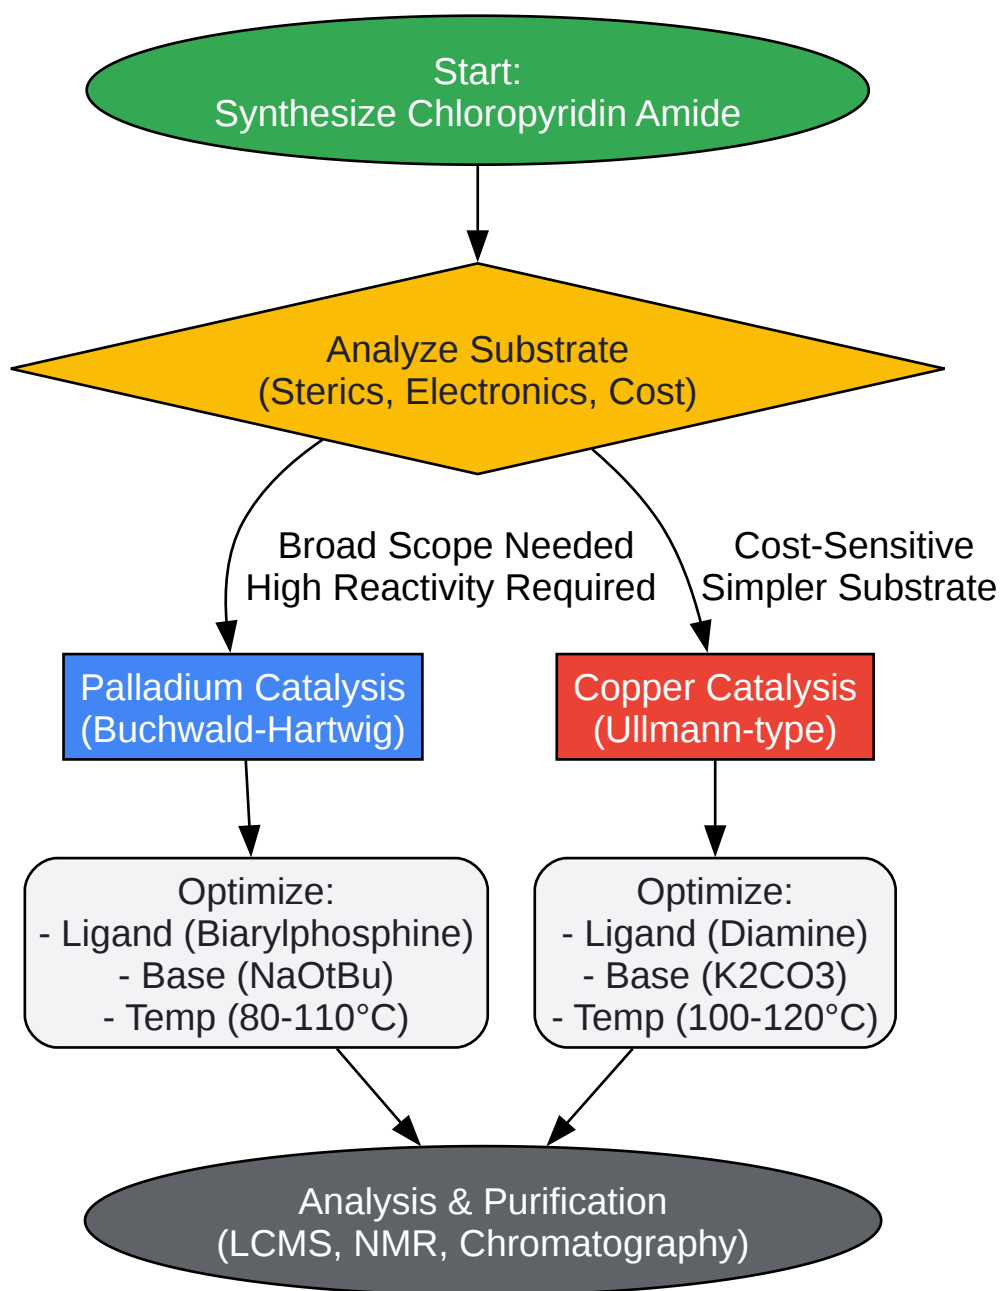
Start:
Synthesize Chloropyridin Amide

Analyze Substrate
(Sterics, Electronics, Cost)

Broad Scope Needed
High Reactivity Required

Cost-Sensitive
Simpler Substrate

Palladium Catalysis
(Buchwald-Hartwig)

Copper Catalysis
(Ullmann-type)

Optimize:
- Ligand (Biarylphosphine)
- Base (NaOtBu)
- Temp (80-110°C)

Optimize:
- Ligand (Diamine)
- Base (K2CO3)
- Temp (100-120°C)

Analysis & Purification
(LCMS, NMR, Chromatography)